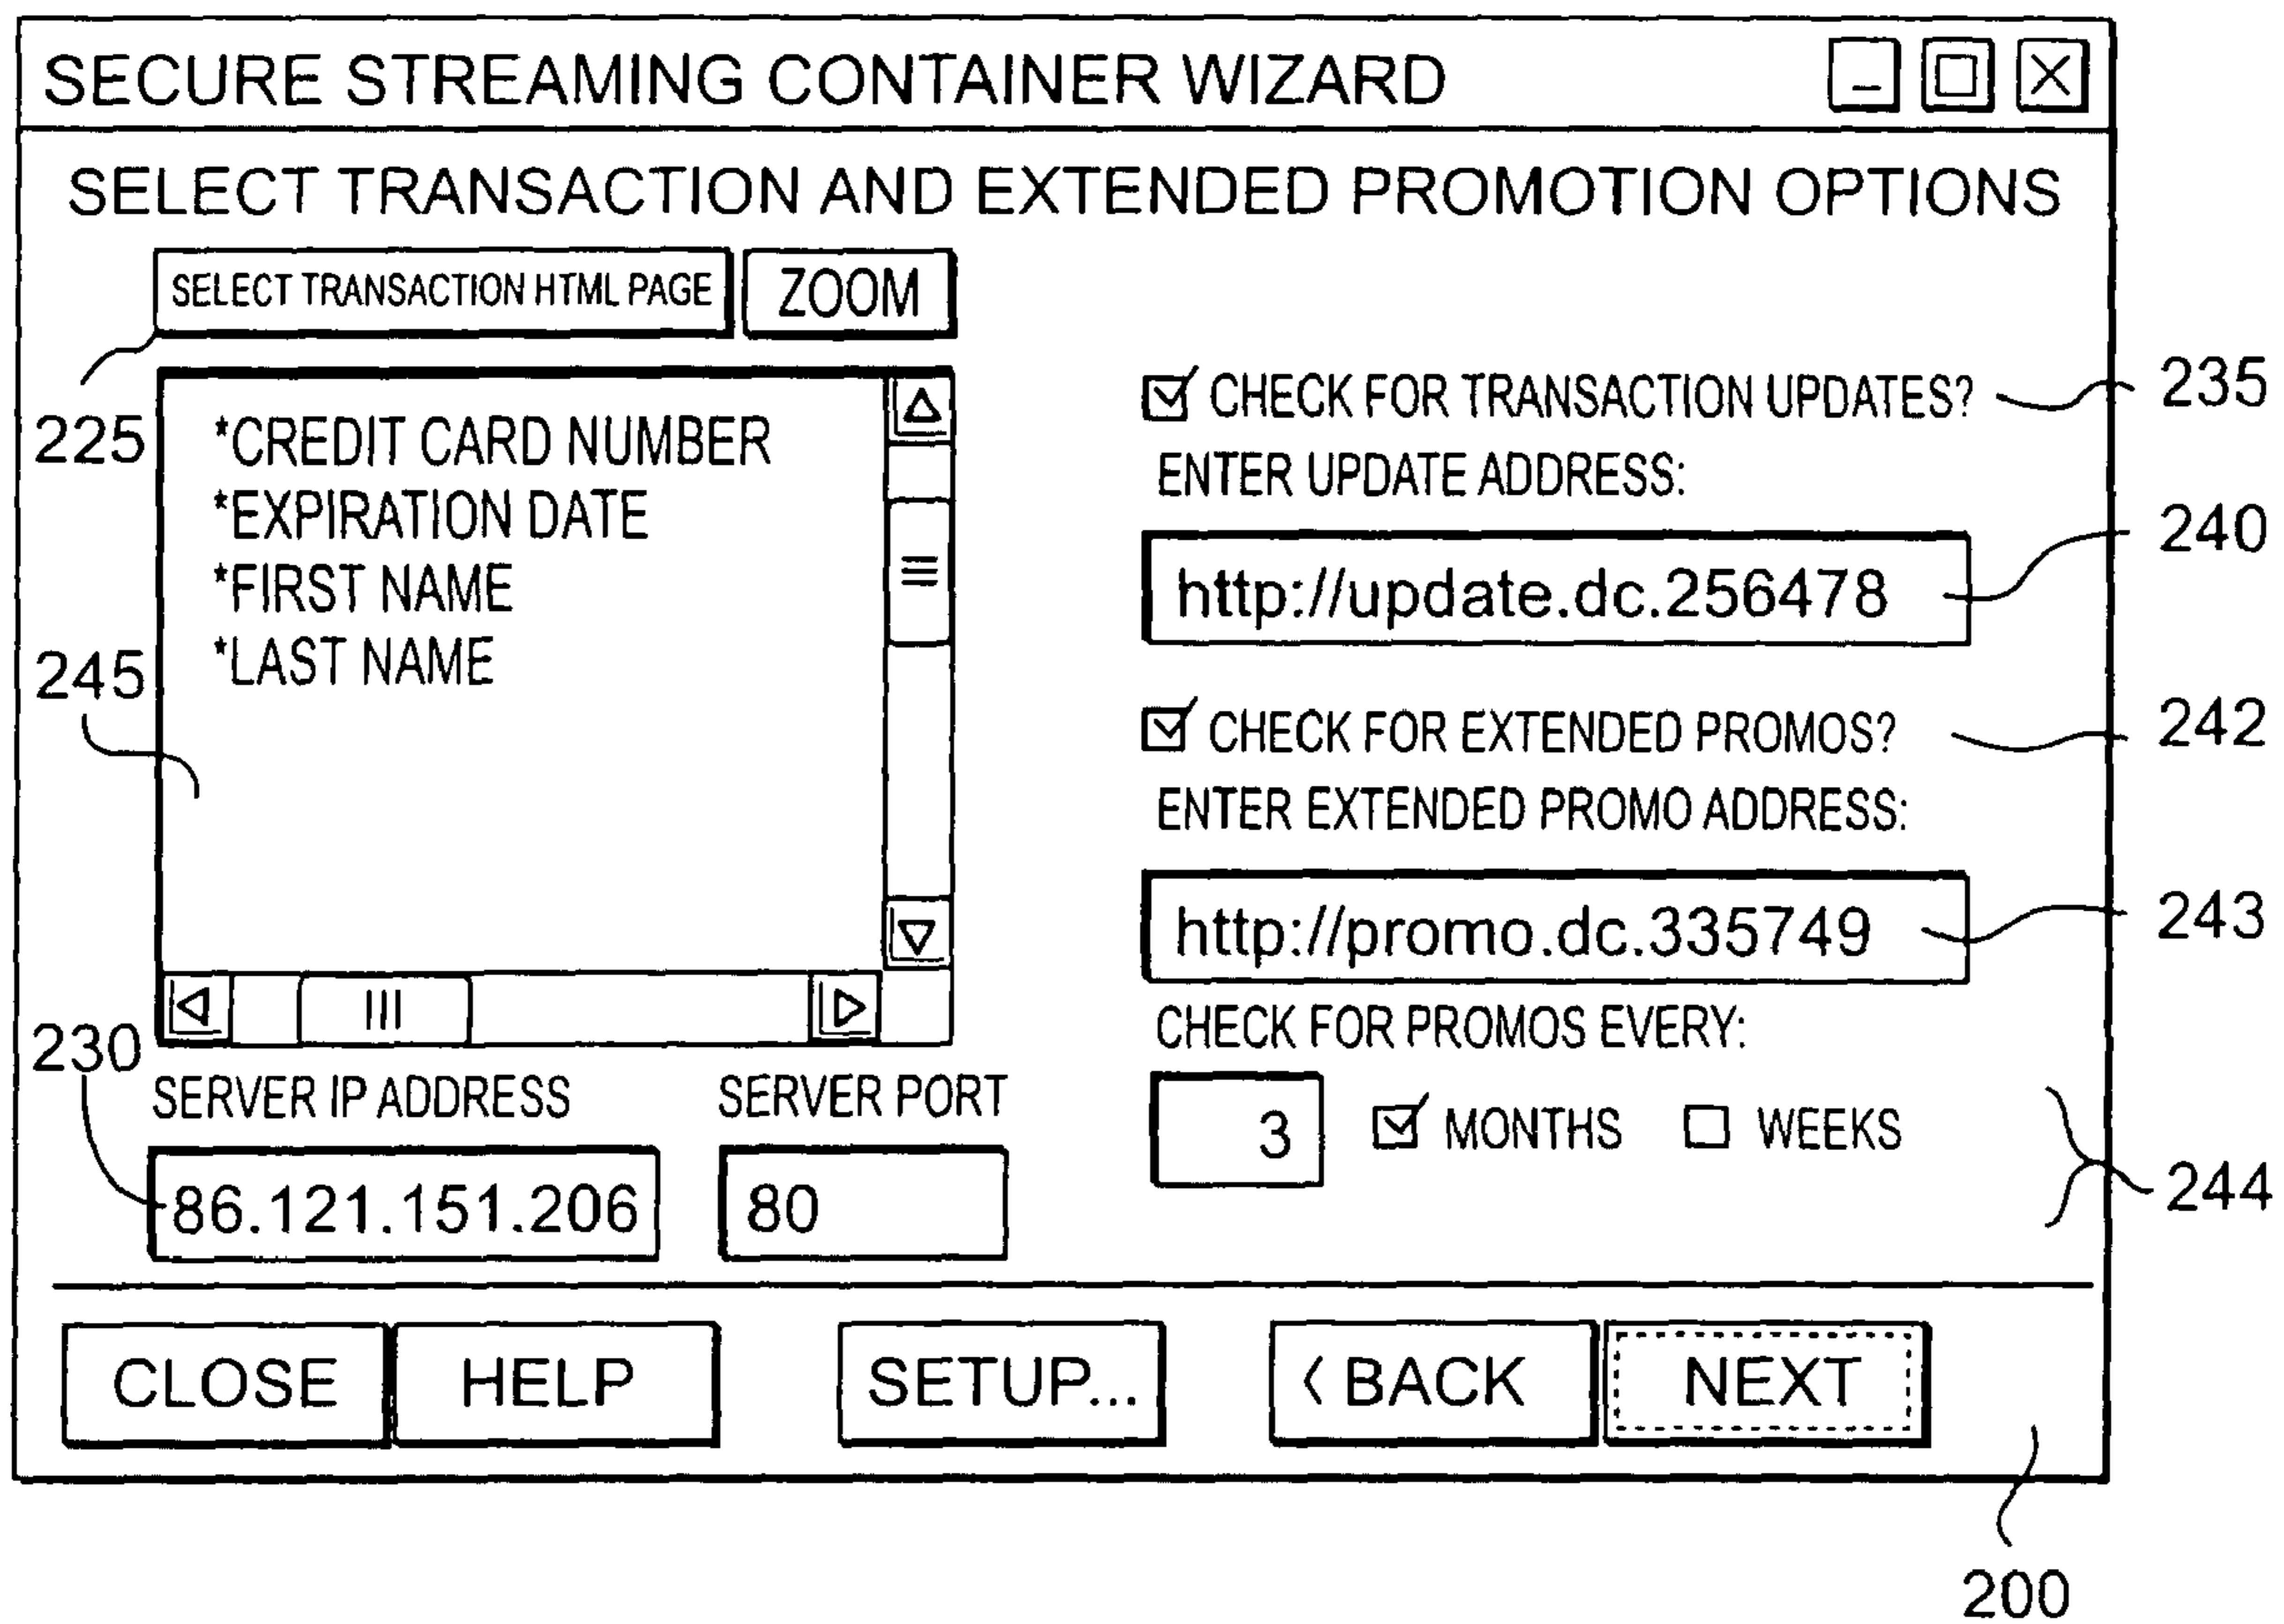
SECURE STREAMING CONTAINER WIZARD

SELECT TRANSACTION AND EXTENDED PROMOTION OPTIONS

SELECT TRANSACTION HTML PAGE
ZOOM

225

*CREDIT CARD NUMBER
*EXPIRATION DATE
*FIRST NAME
*LAST NAME

245

230

SERVER IP ADDRESS
86.121.151.206

SERVER PORT
80

CHECK FOR TRANSACTION UPDATES?
235

ENTER UPDATE ADDRESS:
http://update.dc.256478
240

CHECK FOR EXTENDED PROMOS?
242

ENTER EXTENDED PROMO ADDRESS:
http://promo.dc.335749
243

CHECK FOR PROMOS EVERY:
3
MONTHS
WEEKS
244

CLOSE
HELP
SETUP...
‹ BACK
NEXT

200